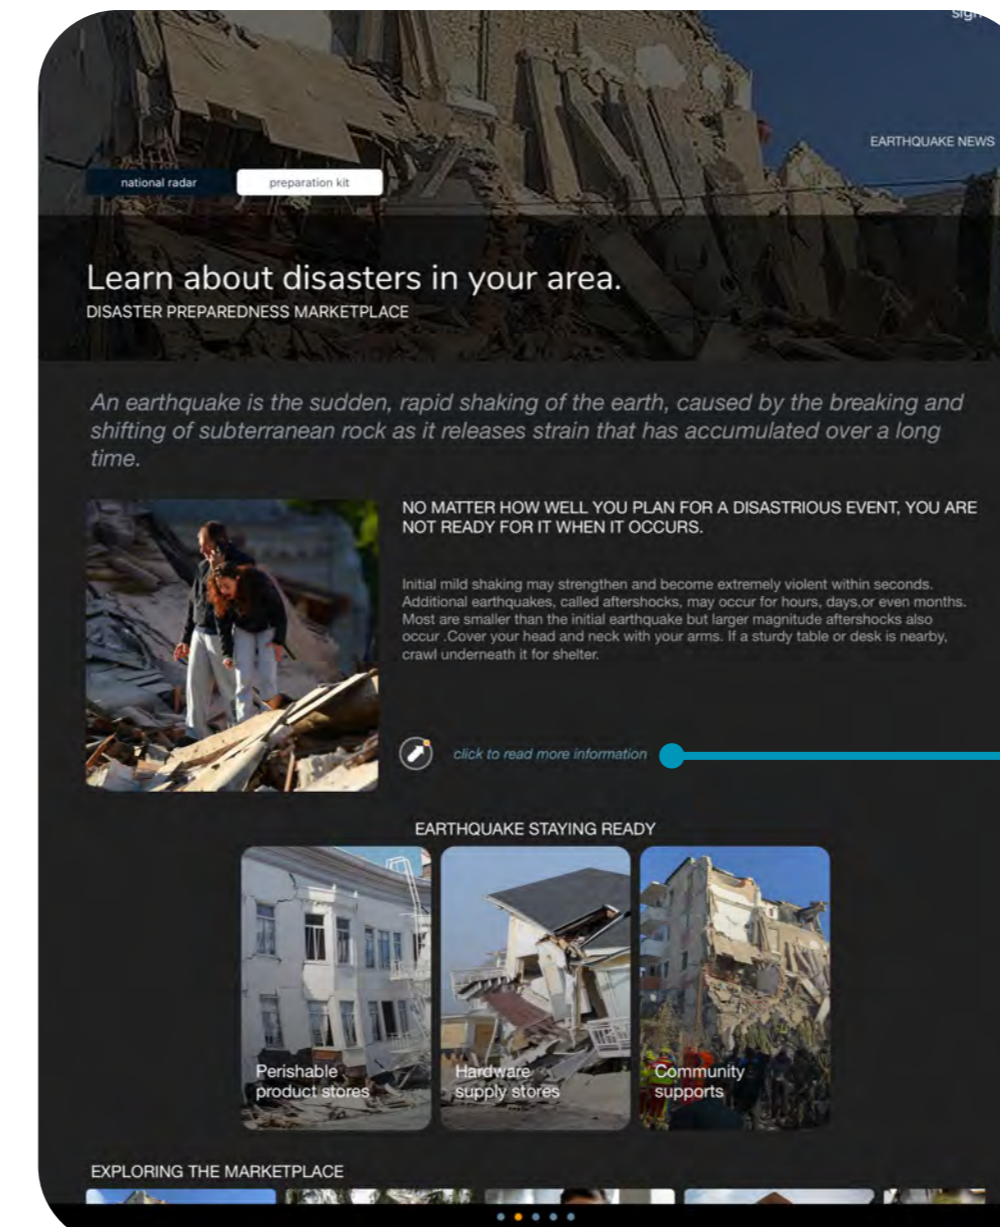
sign

EARTHQUAKE NEWS

national radar

preparation kit

Learn about disasters in your area.
DISASTER PREPAREDNESS MARKETPLACE

An earthquake is the sudden, rapid shaking of the earth, caused by the breaking and shifting of subterranean rock as it releases strain that has accumulated over a long time.

NO MATTER HOW WELL YOU PLAN FOR A DISASTRIOUS EVENT, YOU ARE NOT READY FOR IT WHEN IT OCCURS.

Initial mild shaking may strengthen and become extremely violent within seconds. Additional earthquakes, called aftershocks, may occur for hours, days,or even months. Most are smaller than the initial earthquake but larger magnitude aftershocks also occur .Cover your head and neck with your arms. If a sturdy table or desk is nearby, crawl underneath it for shelter.

click to read more information

EARTHQUAKE STAYING READY

Perishable product stores

Hardware supply stores

Community supports

EXPLORING THE MARKETPLACE